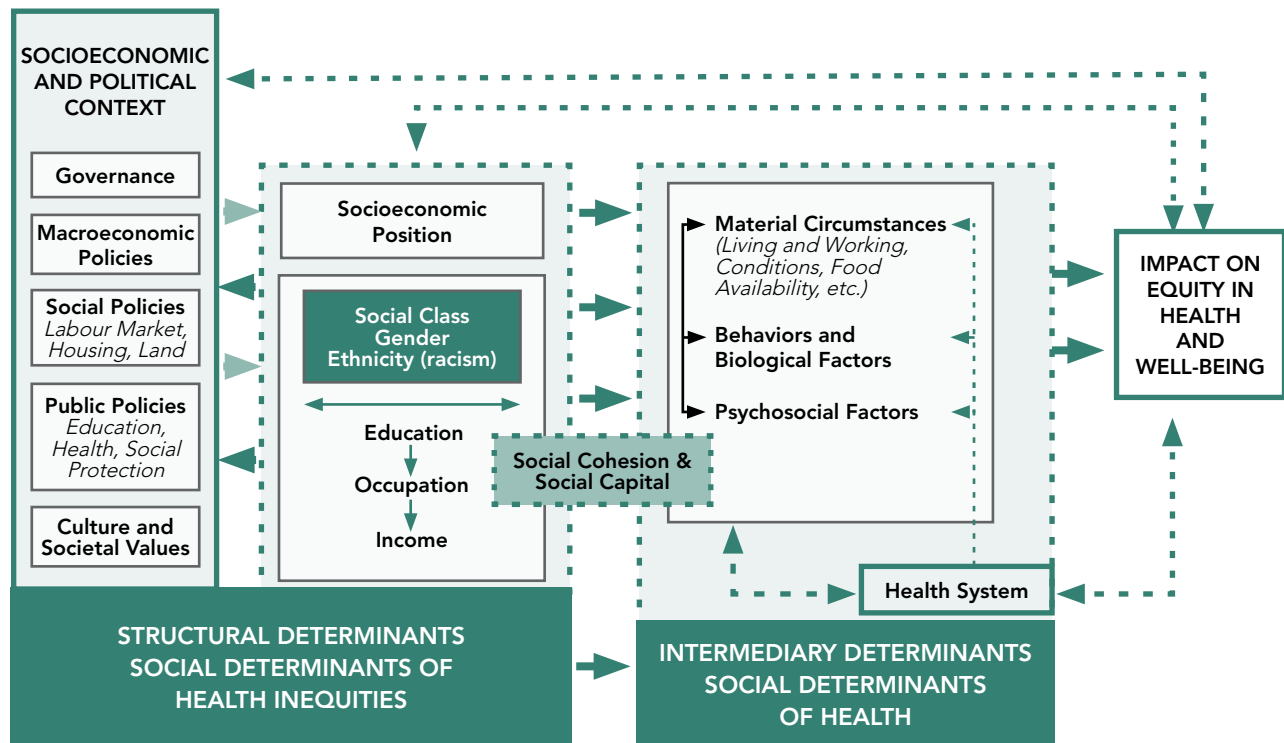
SOCIOECONOMIC AND POLITICAL CONTEXT

Governance

Macroeconomic Policies

Social Policies
Labour Market, Housing, Land

Public Policies
Education, Health, Social Protection

Culture and Societal Values

Socioeconomic Position

Social Class
Gender
Ethnicity (racism)

Education

Occupation

Income

Social Cohesion & Social Capital

Material Circumstances
(Living and Working, Conditions, Food Availability, etc.)

Behaviors and Biological Factors

Psychosocial Factors

Health System

IMPACT ON EQUITY IN HEALTH AND WELL-BEING

STRUCTURAL DETERMINANTS
SOCIAL DETERMINANTS OF HEALTH INEQUITIES

INTERMEDIARY DETERMINANTS
SOCIAL DETERMINANTS OF HEALTH